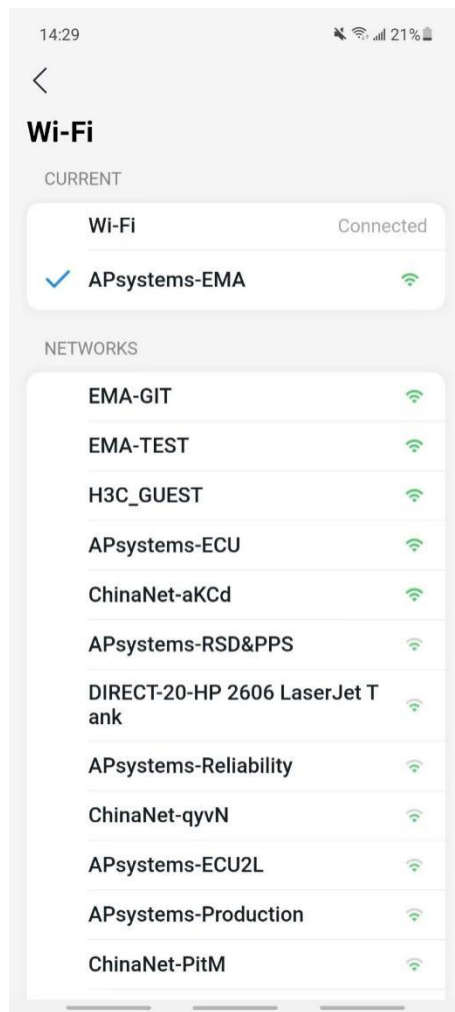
14:29

21%

<

Wi-Fi

CURRENT

Wi-Fi Connected

✓ APsystems-EMA

NETWORKS

EMA-GIT

EMA-TEST

H3C_GUEST

APsystems-ECU

ChinaNet-aKCd

APsystems-RSD&PPS

DIRECT-20-HP 2606 LaserJet Tank

APsystems-Reliability

ChinaNet-qyvN

APsystems-ECU2L

APsystems-Production

ChinaNet-PitM